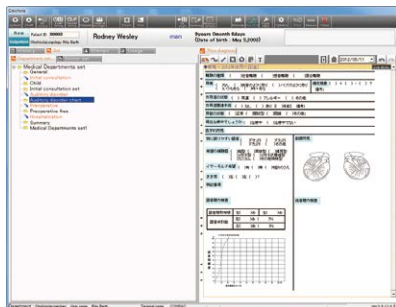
Patient ID 00000
Rodney Wesley
man
Medical Departments set
General
Initial consultation
Child
Initial consultation set
Auditory disorder
Auditory disorder chart
Prescription
Preoperative Rise
Hospitalization
Summary
Medical Departments set1
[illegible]